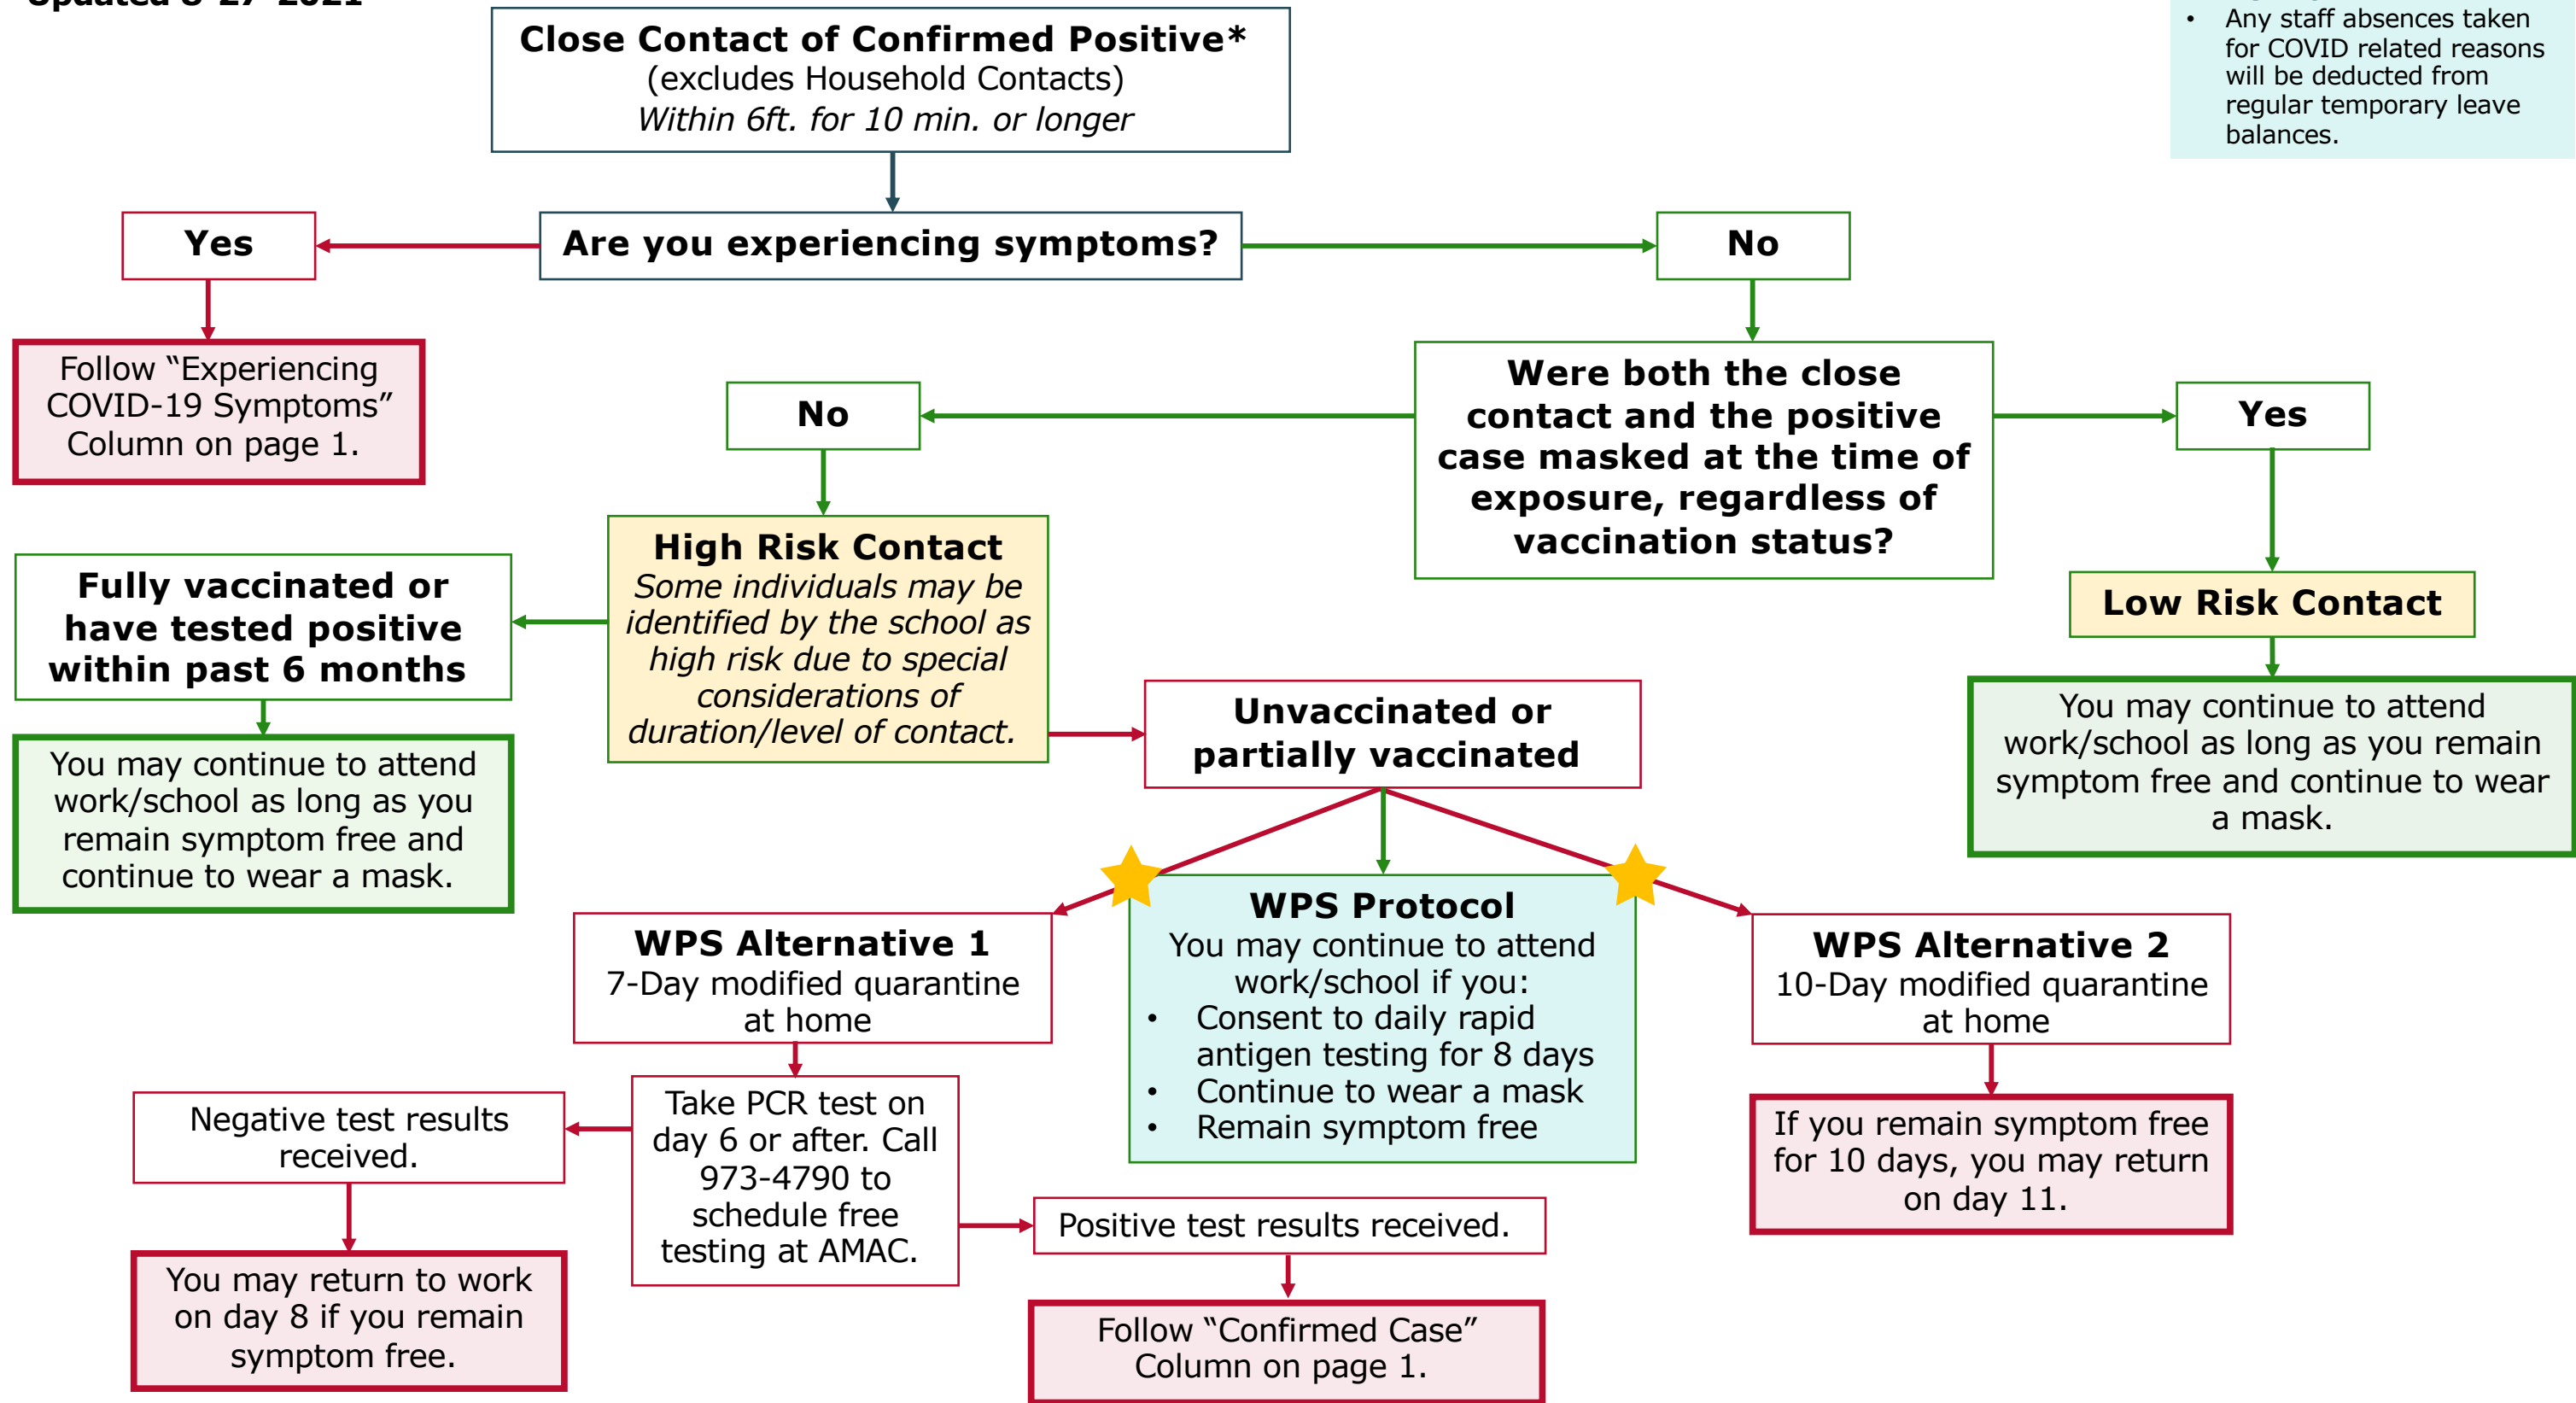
Updated 8-27-2021 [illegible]

Close Contact of Confirmed Positive*
(excludes Household Contacts)
Within 6ft. for 10 min. or longer

• Any staff absences taken for COVID related reasons will be deducted from regular temporary leave balances.

Are you experiencing symptoms?

Yes

Follow "Experiencing COVID-19 Symptoms" Column on page 1.

No

Were both the close contact and the positive case masked at the time of exposure, regardless of vaccination status?

No

Yes

High Risk Contact
Some individuals may be identified by the school as high risk due to special considerations of duration/level of contact.

Low Risk Contact

You may continue to attend work/school as long as you remain symptom free and continue to wear a mask.

Fully vaccinated or have tested positive within past 6 months

You may continue to attend work/school as long as you remain symptom free and continue to wear a mask.

Unvaccinated or partially vaccinated

WPS Alternative 1
7-Day modified quarantine at home

WPS Protocol
You may continue to attend work/school if you:
• Consent to daily rapid antigen testing for 8 days
• Continue to wear a mask
• Remain symptom free

WPS Alternative 2
10-Day modified quarantine at home

Take PCR test on day 6 or after. Call 973-4790 to schedule free testing at AMAC.

Negative test results received.

You may return to work on day 8 if you remain symptom free.

Positive test results received.

Follow "Confirmed Case" Column on page 1.

If you remain symptom free for 10 days, you may return on day 11.